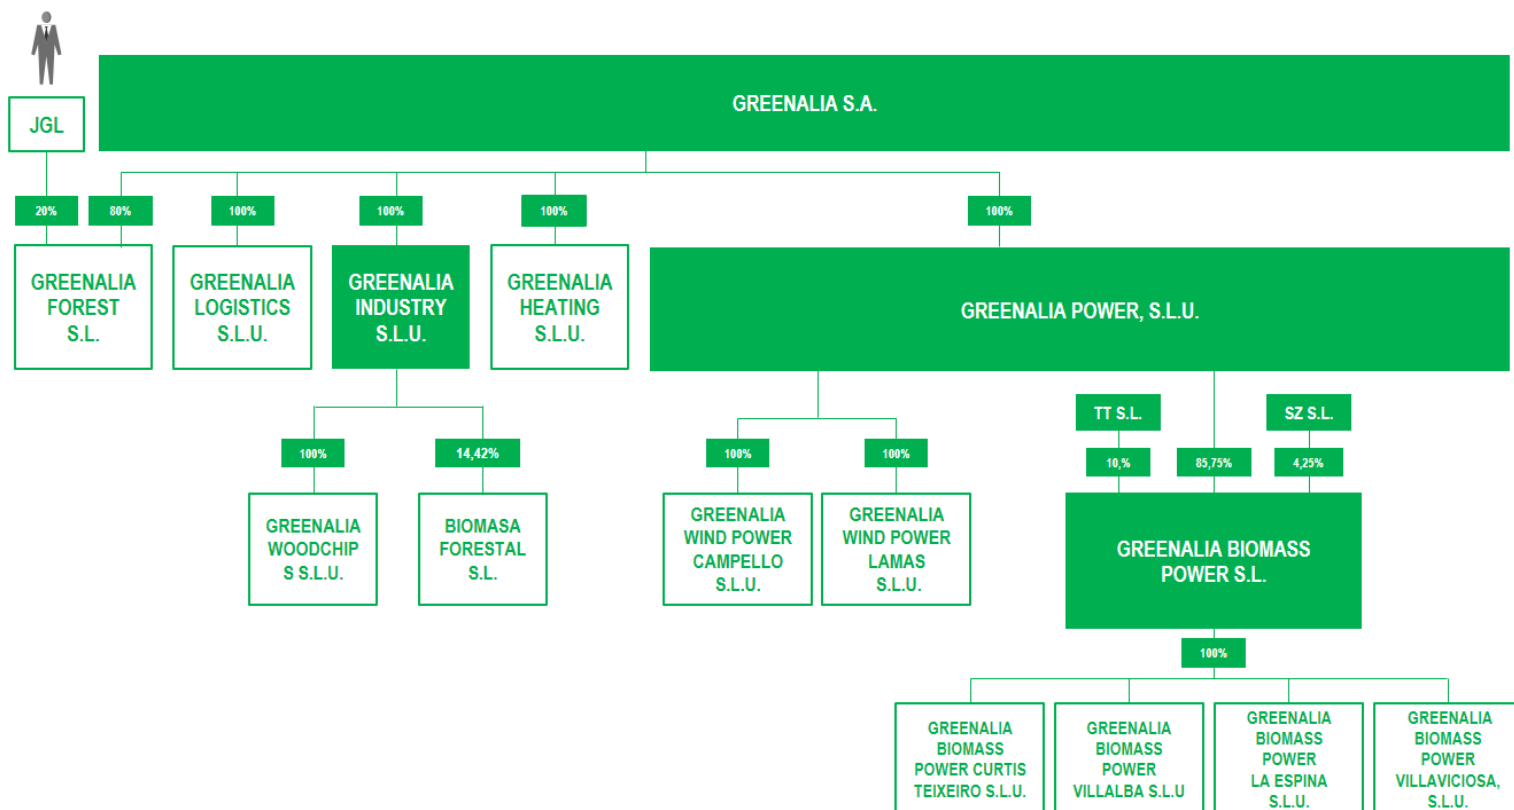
JGL

GREENALIA S.A.

20%

80%

100%

100%

100%

100%

GREENALIA FOREST S.L.

GREENALIA LOGISTICS S.L.U.

GREENALIA INDUSTRY S.L.U.

GREENALIA HEATING S.L.U.

GREENALIA POWER, S.L.U.

100%

14,42%

GREENALIA WOODCHIPS S.L.U.

BIOMASA FORESTAL S.L.

100%

100%

GREENALIA WIND POWER CAMPELLO S.L.U.

GREENALIA WIND POWER LAMAS S.L.U.

TT S.L.

SZ S.L.

10,%

85,75%

4,25%

GREENALIA BIOMASS POWER S.L.

100%

GREENALIA BIOMASS POWER CURTIS TEIXEIRO S.L.U.

GREENALIA BIOMASS POWER VILLALBA S.L.U

GREENALIA BIOMASS POWER LA ESPINA S.L.U.

GREENALIA BIOMASS POWER VILLAVICIOSA, S.L.U.